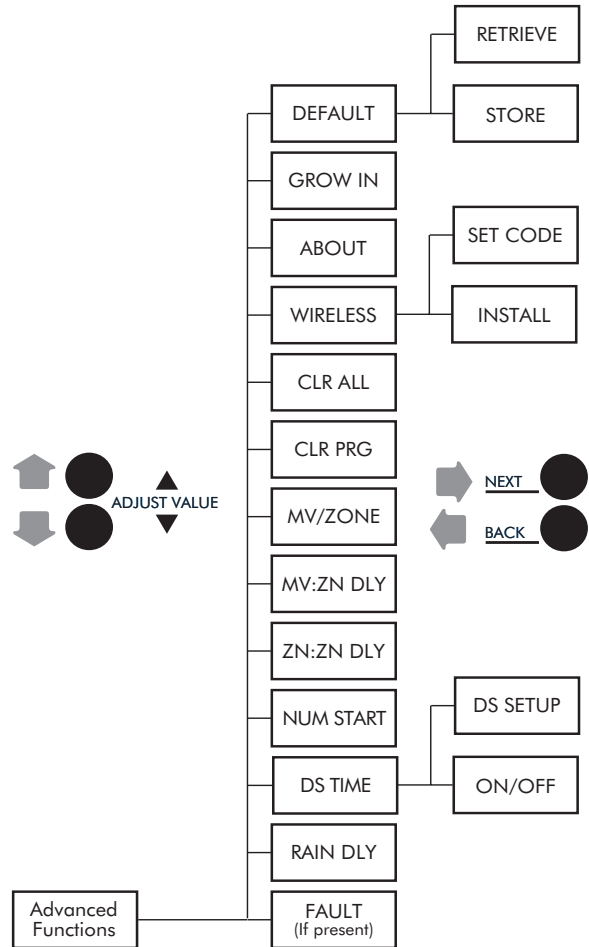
RETRIEVE
DEFAULT
STORE
GROW IN
ABOUT
SET CODE
WIRELESS
INSTALL
CLR ALL
CLR PRG
ADJUST VALUE
NEXT
MV/ZONE
BACK
MV:ZN DLY
ZN:ZN DLY
NUM START
DS SETUP
DS TIME
ON/OFF
RAIN DLY
Advanced Functions
FAULT (If present)